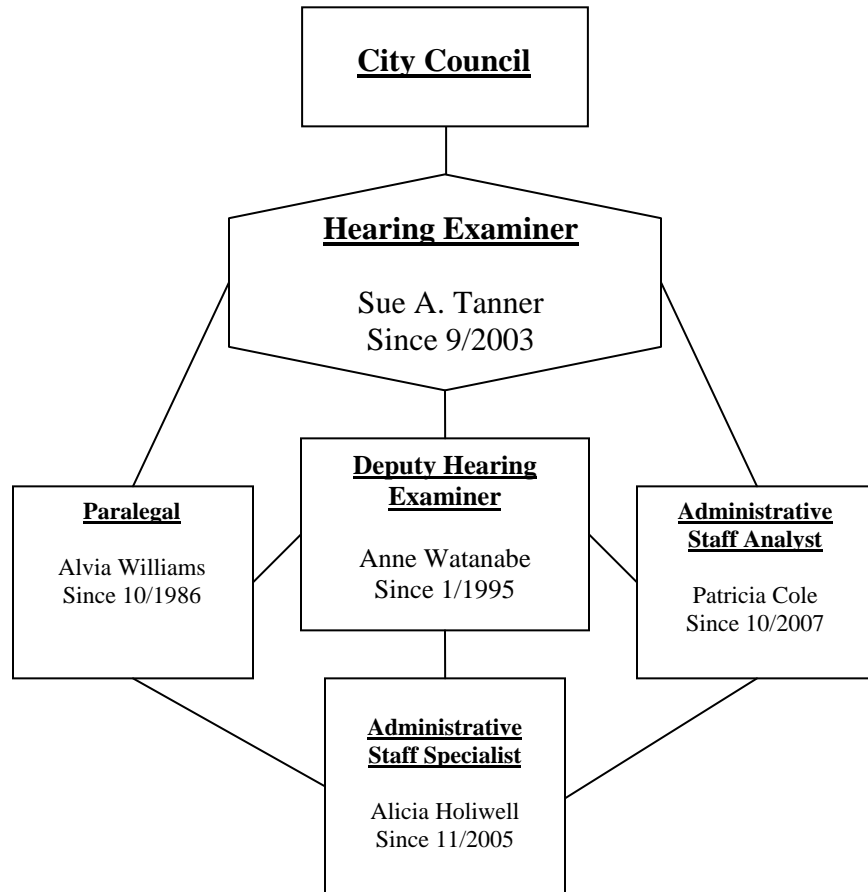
City Council

Hearing Examiner

Sue A. Tanner
Since 9/2003

Paralegal

Alvia Williams
Since 10/1986

Deputy Hearing Examiner

Anne Watanabe
Since 1/1995

Administrative Staff Analyst

Patricia Cole
Since 10/2007

Administrative Staff Specialist

Alicia Holiwell
Since 11/2005